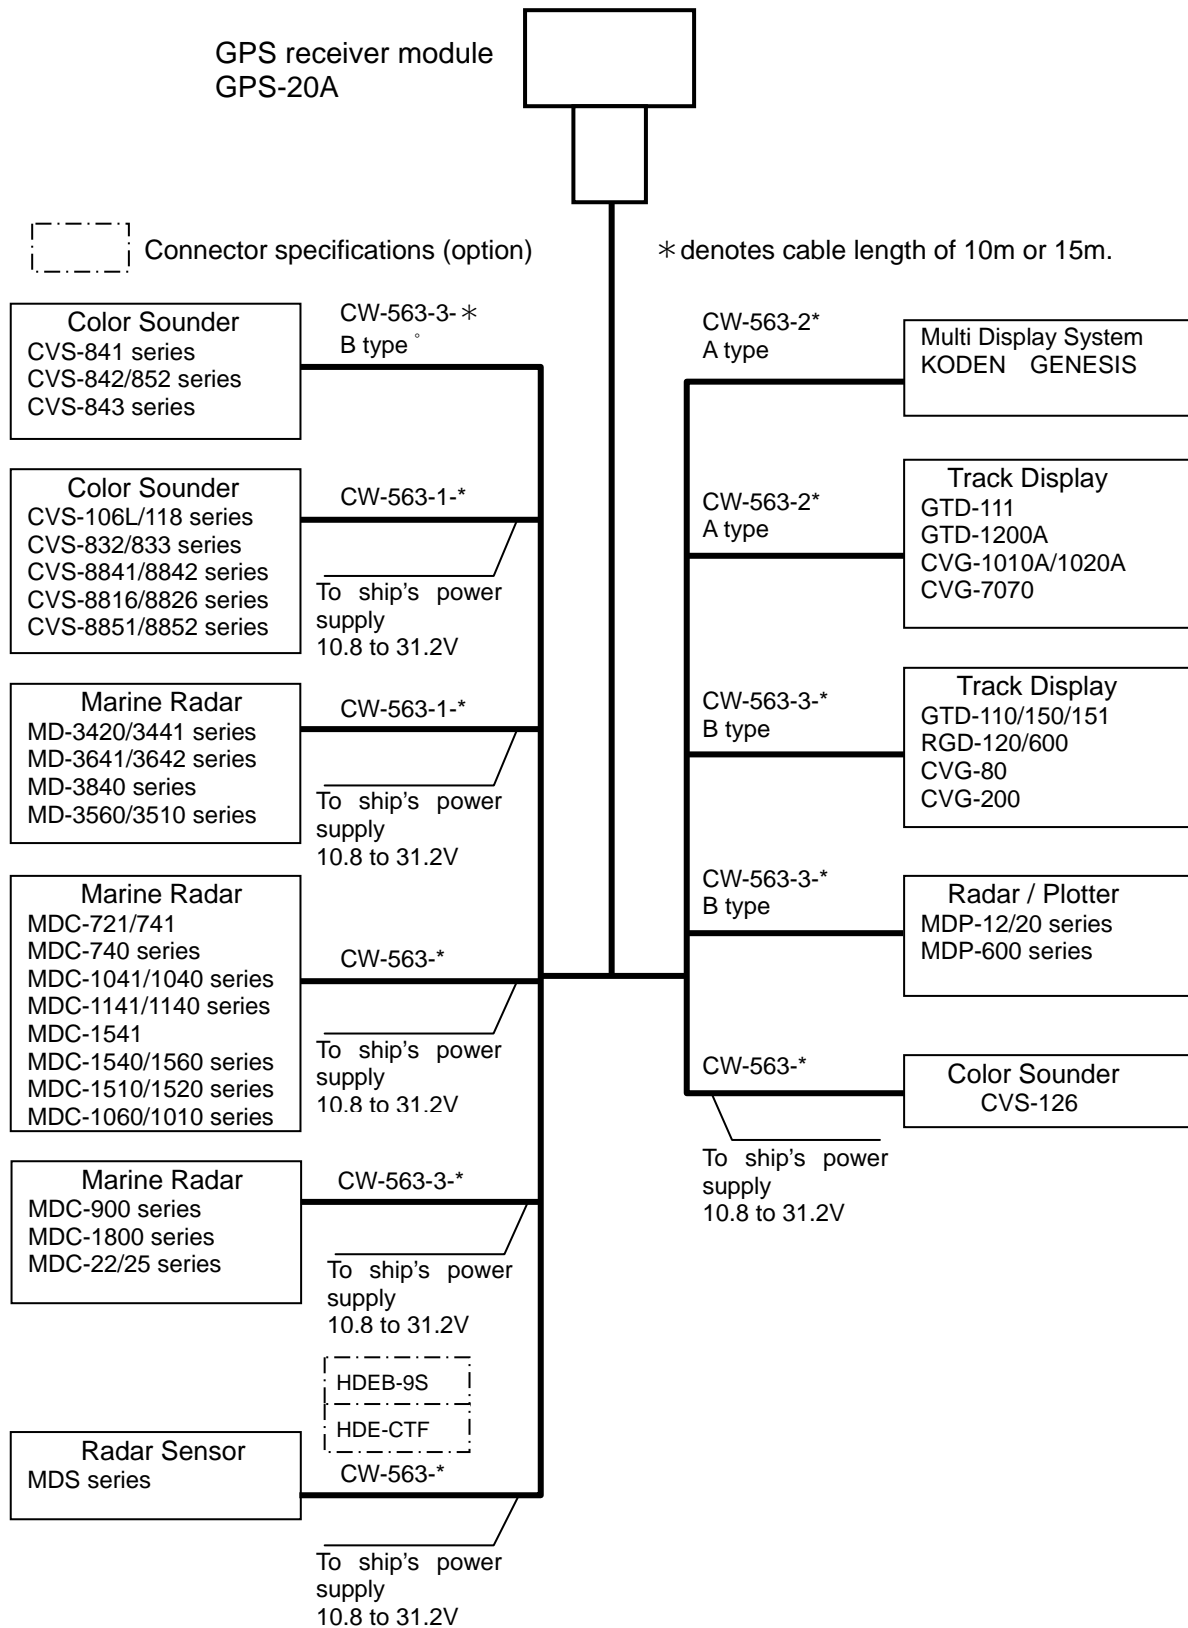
GPS receiver module
GPS-20A

Connector specifications (option)

＊denotes cable length of 10m or 15m.

Color Sounder
CVS-841 series
CVS-842/852 series
CVS-843 series

CW-563-3-＊
B type ゜

Color Sounder
CVS-106L/118 series
CVS-832/833 series
CVS-8841/8842 series
CVS-8816/8826 series
CVS-8851/8852 series

CW-563-1-*

To ship's power supply
10.8 to 31.2V

Marine Radar
MD-3420/3441 series
MD-3641/3642 series
MD-3840 series
MD-3560/3510 series

CW-563-1-*

To ship's power supply
10.8 to 31.2V

Marine Radar
MDC-721/741
MDC-740 series
MDC-1041/1040 series
MDC-1141/1140 series
MDC-1541
MDC-1540/1560 series
MDC-1510/1520 series
MDC-1060/1010 series

CW-563-*

To ship's power supply
10.8 to 31.2V

Marine Radar
MDC-900 series
MDC-1800 series
MDC-22/25 series

CW-563-3-*

To ship's power supply
10.8 to 31.2V

HDEB-9S
HDE-CTF

Radar Sensor
MDS series

CW-563-*

To ship's power supply
10.8 to 31.2V

CW-563-2*
A type

Multi Display System
KODEN GENESIS

CW-563-2*
A type

Track Display
GTD-111
GTD-1200A
CVG-1010A/1020A
CVG-7070

CW-563-3-*
B type

Track Display
GTD-110/150/151
RGD-120/600
CVG-80
CVG-200

CW-563-3-*
B type

Radar / Plotter
MDP-12/20 series
MDP-600 series

CW-563-*

Color Sounder
CVS-126

To ship's power supply
10.8 to 31.2V